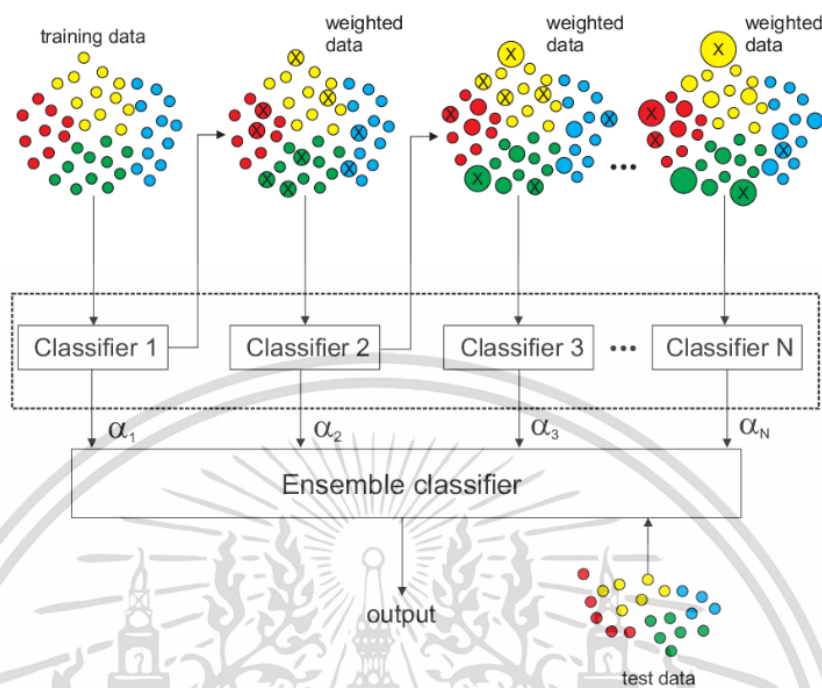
training data

weighted data

weighted data

weighted data

Classifier 1

Classifier 2

Classifier 3

Classifier N

$\alpha_1$

$\alpha_2$

$\alpha_3$

$\alpha_N$

Ensemble classifier

output

test data